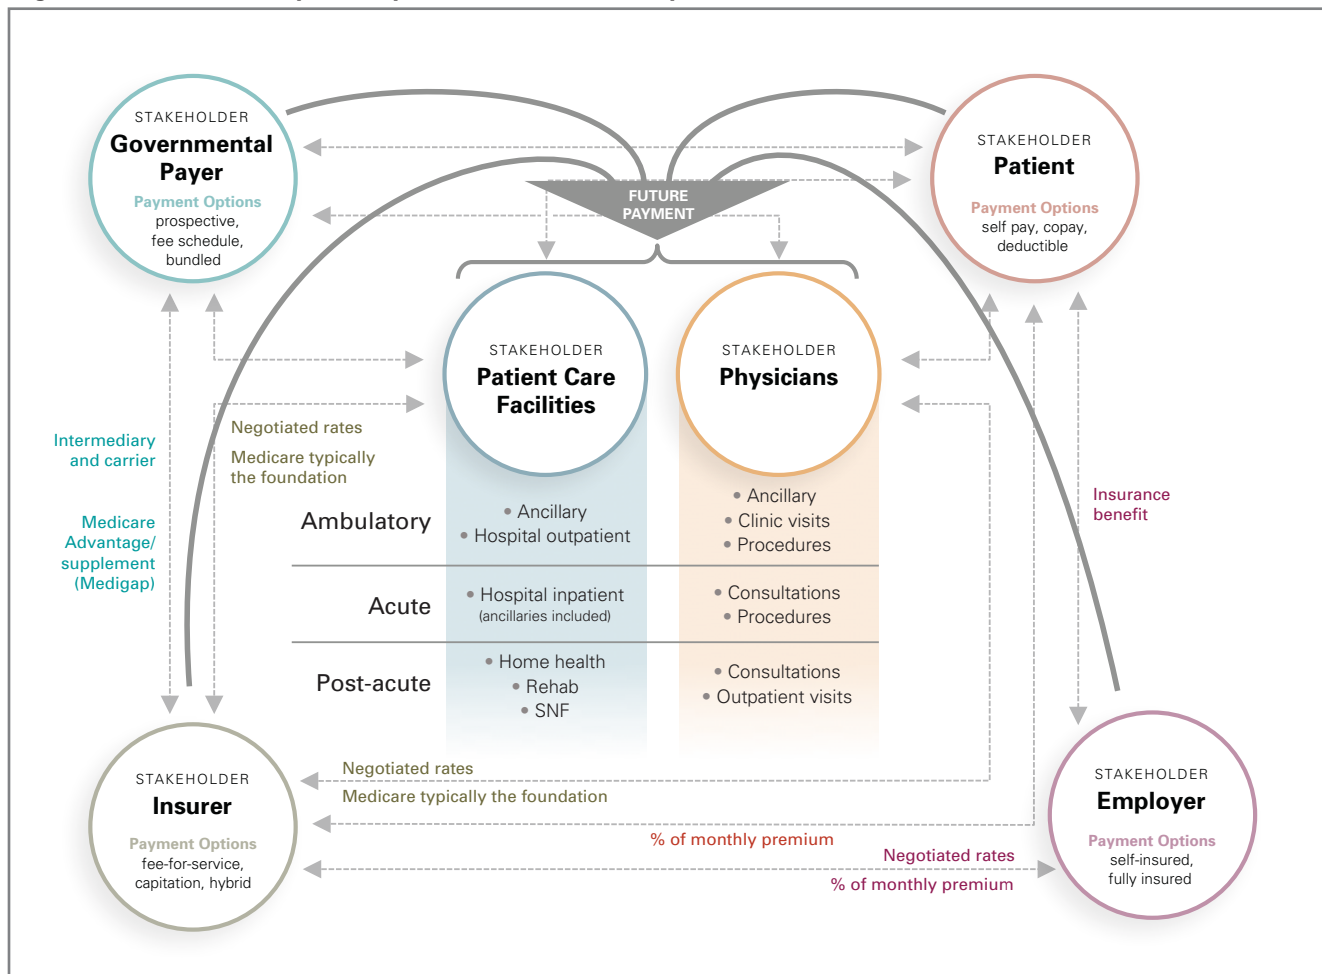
STAKEHOLDER
Governmental Payer
Payment Options
prospective, fee schedule, bundled

FUTURE PAYMENT

STAKEHOLDER
Patient
Payment Options
self pay, copay, deductible

STAKEHOLDER
Patient Care Facilities

STAKEHOLDER
Physicians

Intermediary and carrier

Medicare Advantage/ supplement (Medigap)

Negotiated rates
Medicare typically the foundation

Insurance benefit

Ambulatory
• Ancillary
• Hospital outpatient
• Ancillary
• Clinic visits
• Procedures

Acute
• Hospital inpatient (ancillaries included)
• Consultations
• Procedures

Post-acute
• Home health
• Rehab
• SNF
• Consultations
• Outpatient visits

STAKEHOLDER
Insurer
Payment Options
fee-for-service, capitation, hybrid

Negotiated rates
Medicare typically the foundation

% of monthly premium

Negotiated rates
% of monthly premium

STAKEHOLDER
Employer
Payment Options
self-insured, fully insured